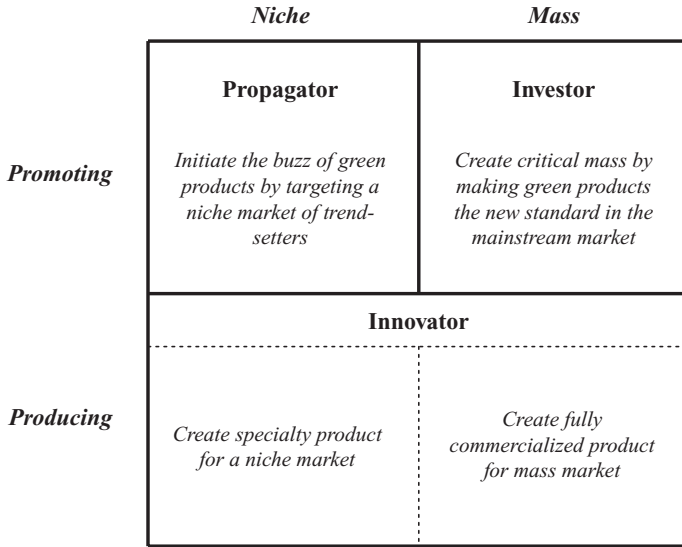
| | *Niche* | *Mass* |
|---|---|---|
| ***Promoting*** | **Propagator** *Initiate the buzz of green products by targeting a niche market of trendsetters* | **Investor** *Create critical mass by making green products the new standard in the mainstream market* |
| ***Producing*** | **Innovator** *Create specialty product for a niche market* | *Create fully commercialized product for mass market* |